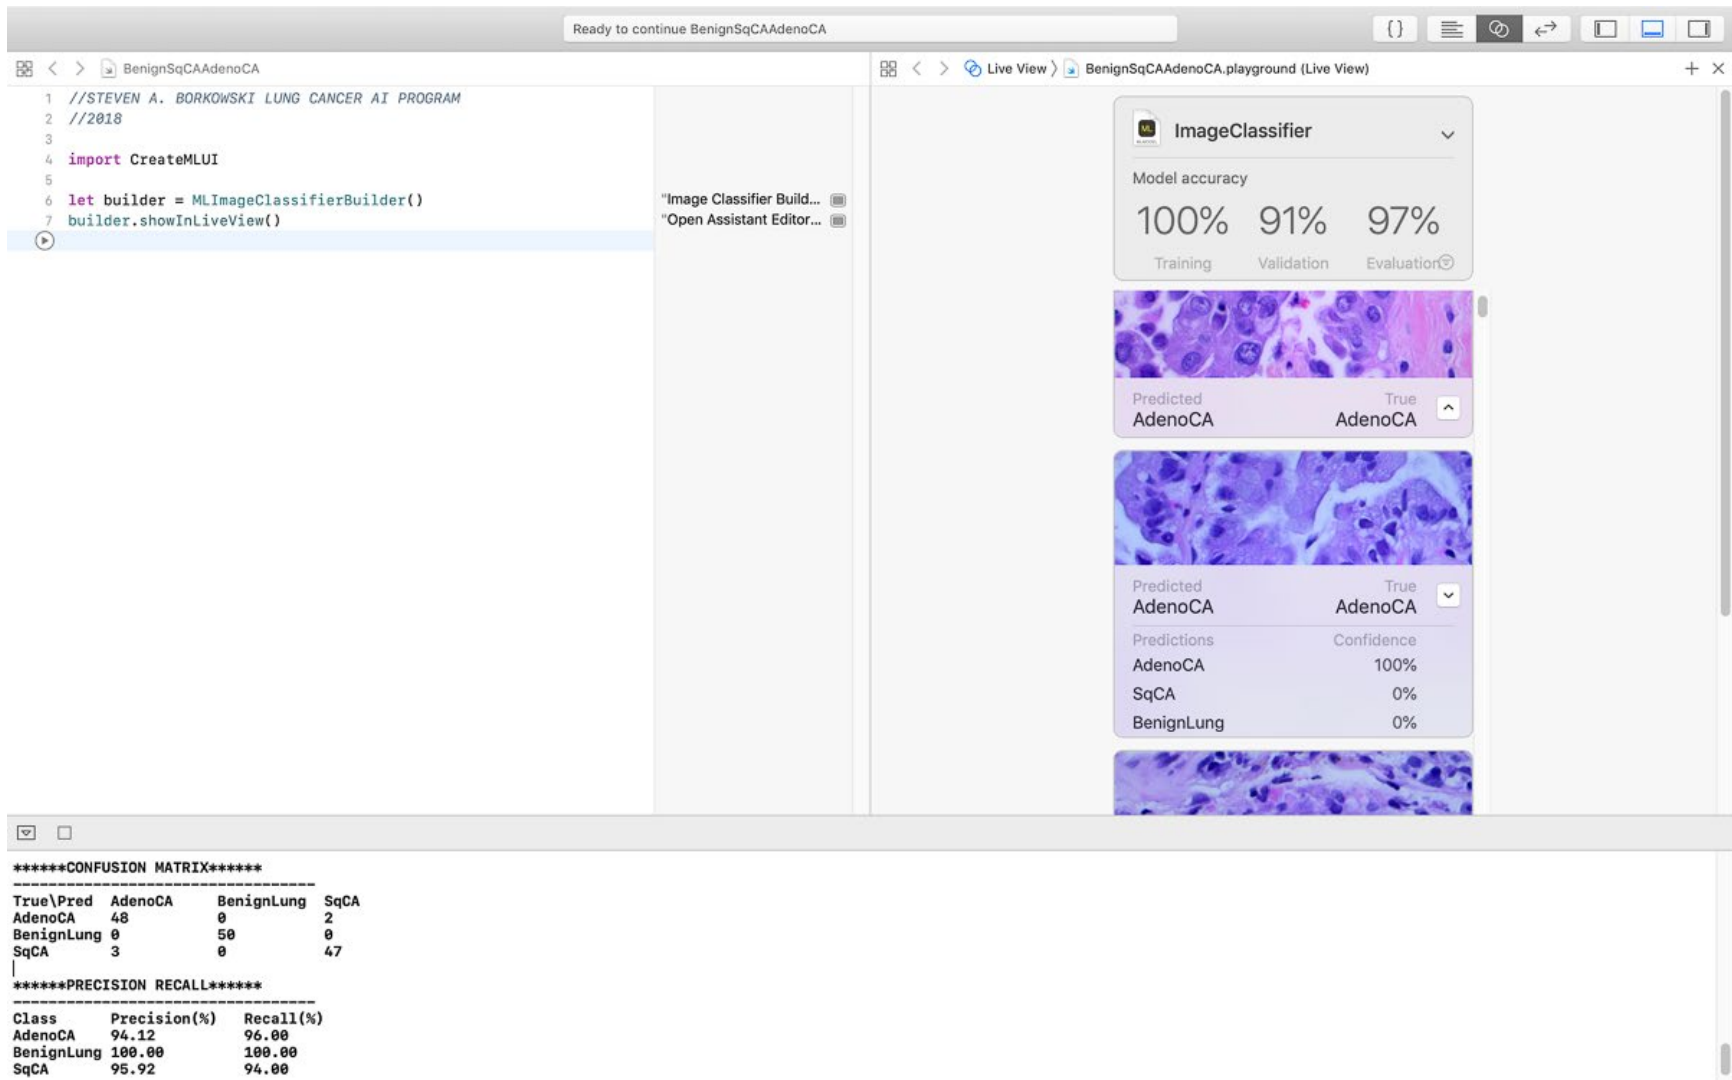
Ready to continue BenignSqCAAdenoCA

BenignSqCAAdenoCA

1 //STEVEN A. BORKOWSKI LUNG CANCER AI PROGRAM
2 //2018
3
4 import CreateMLUI
5
6 let builder = MLImageClassifierBuilder()
7 builder.showInLiveView()

"Image Classifier Build...
"Open Assistant Editor...

Live View 〉 BenignSqCAAdenoCA.playground (Live View)

ImageClassifier

Model accuracy

100% 91% 97%

Training Validation Evaluation

Predicted AdenoCA
True AdenoCA

Predicted AdenoCA
True AdenoCA

| Predictions | Confidence |
|---|---|
| AdenoCA | 100% |
| SqCA | 0% |
| BenignLung | 0% |

******CONFUSION MATRIX******
----------------------------------

| True\Pred | AdenoCA | BenignLung | SqCA |
|---|---|---|---|
| AdenoCA | 48 | 0 | 2 |
| BenignLung | 0 | 50 | 0 |
| SqCA | 3 | 0 | 47 |

******PRECISION RECALL******
----------------------------------

| Class | Precision(%) | Recall(%) |
|---|---|---|
| AdenoCA | 94.12 | 96.00 |
| BenignLung | 100.00 | 100.00 |
| SqCA | 95.92 | 94.00 |